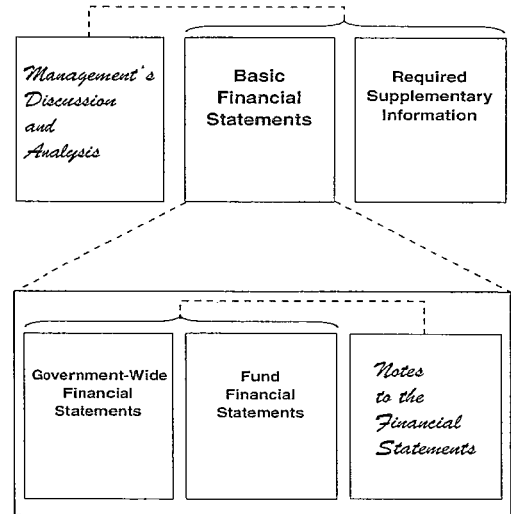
Management's Discussion and Analysis

Basic Financial Statements

Required Supplementary Information

Government-Wide Financial Statements

Fund Financial Statements

Notes to the Financial Statements